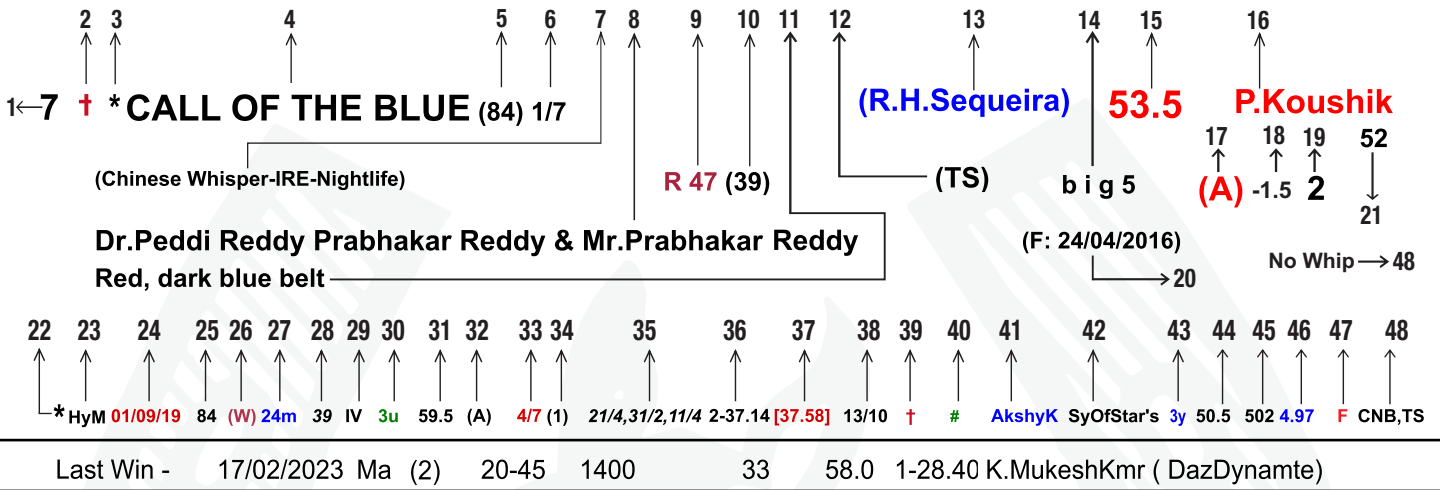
2 3 4 5 6 7 8 9 10 11 12 13 14 15 16

1 7 † *CALL OF THE BLUE (84) 1/7

(R.H.Sequeira) 53.5 P.Koushik

17 18 19 52

(Chinese Whisper-IRE-Nightlife)

R 47 (39)

(TS)

b i g 5

(A) -1.5 2

21

Dr.Peddi Reddy Prabhakar Reddy & Mr.Prabhakar Reddy

(F: 24/04/2016)

Red, dark blue belt

20

No Whip 48

22 23 24 25 26 27 28 29 30 31 32 33 34 35 36 37 38 39 40 41 42 43 44 45 46 47 48

* HyM 01/09/19 84 (W) 24m 39 IV 3u 59.5 (A) 4/7 (1) 21/4,31/2,11/4 2-37.14 [37.58] 13/10 † # AkshyK SyOfStar's 3y 50.5 502 4.97 F CNB,TS

Last Win - 17/02/2023 Ma (2) 20-45 1400 33 58.0 1-28.40 K.MukeshKmr ( DazDynamte)